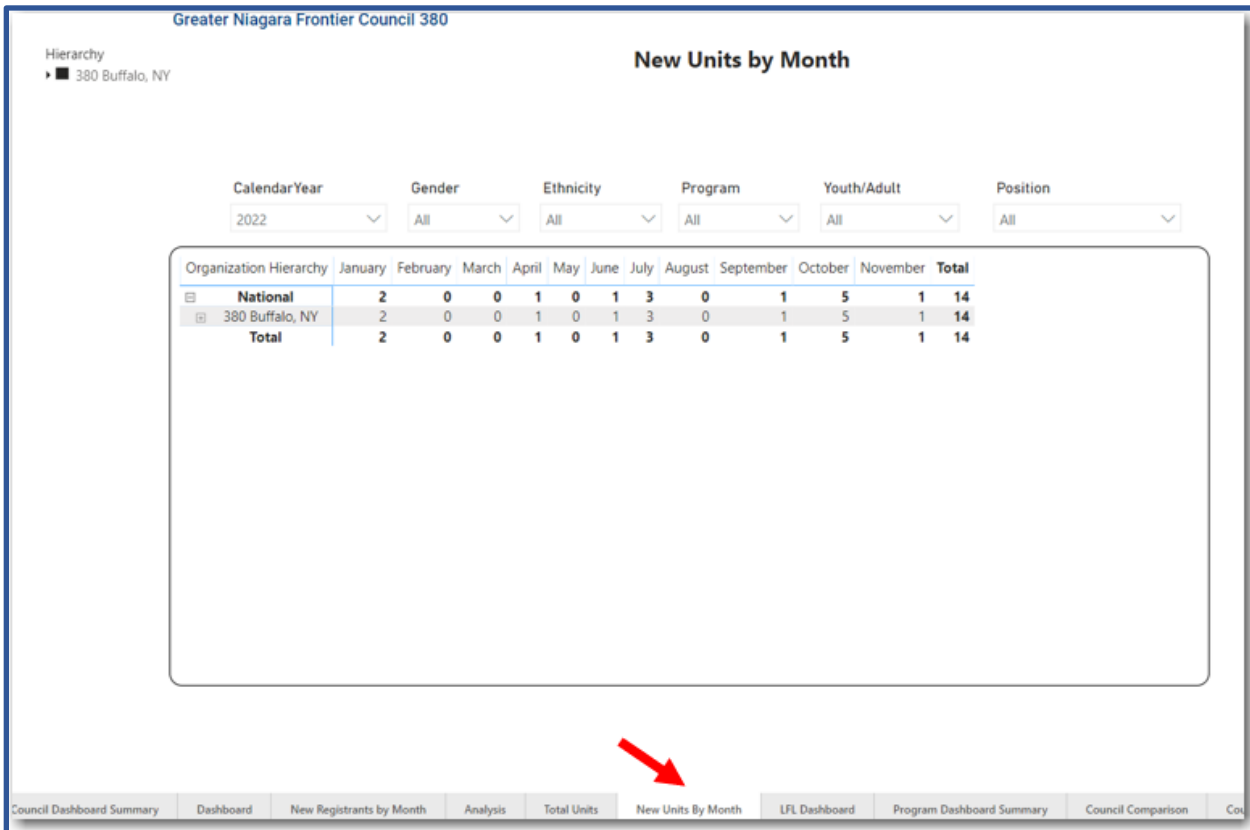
Greater Niagara Frontier Council 380

Hierarchy
380 Buffalo, NY

New Units by Month

CalendarYear
2022

Gender
All

Ethnicity
All

Program
All

Youth/Adult
All

Position
All

| Organization Hierarchy | January | February | March | April | May | June | July | August | September | October | November | Total |
|---|---|---|---|---|---|---|---|---|---|---|---|---|
| National | 2 | 0 | 0 | 1 | 0 | 1 | 3 | 0 | 1 | 5 | 1 | 14 |
| 380 Buffalo, NY | 2 | 0 | 0 | 1 | 0 | 1 | 3 | 0 | 1 | 5 | 1 | 14 |
| Total | 2 | 0 | 0 | 1 | 0 | 1 | 3 | 0 | 1 | 5 | 1 | 14 |

Council Dashboard Summary | Dashboard | New Registrants by Month | Analysis | Total Units | New Units By Month | LFL Dashboard | Program Dashboard Summary | Council Comparison | Co